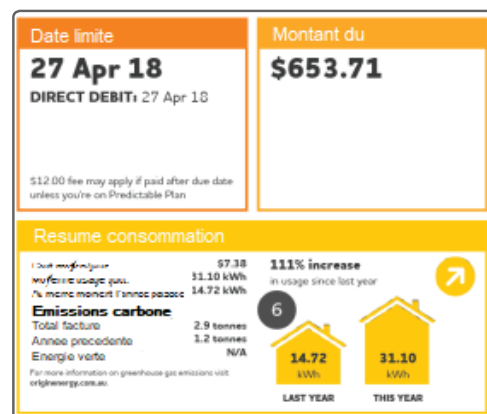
Date limite

27 Apr 18

DIRECT DEBIT: 27 Apr 18

$12.00 fee may apply if paid after due date unless you're on Predictable Plan

Montant du

$653.71

Resume consommation

| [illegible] | $7.38 |
|---|---|
| Moyenne usage quo. | 31.10 kWh |
| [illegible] l'annee passee | 14.72 kWh |

Emissions carbone

| Total facture | 2.9 tonnes |
|---|---|
| Annee precedente | 1.2 tonnes |
| Energie verte | N/A |

For more information on greenhouse gas emissions visit originenergy.com.au

111% increase in usage since last year

6

14.72 kWh LAST YEAR

31.10 kWh THIS YEAR